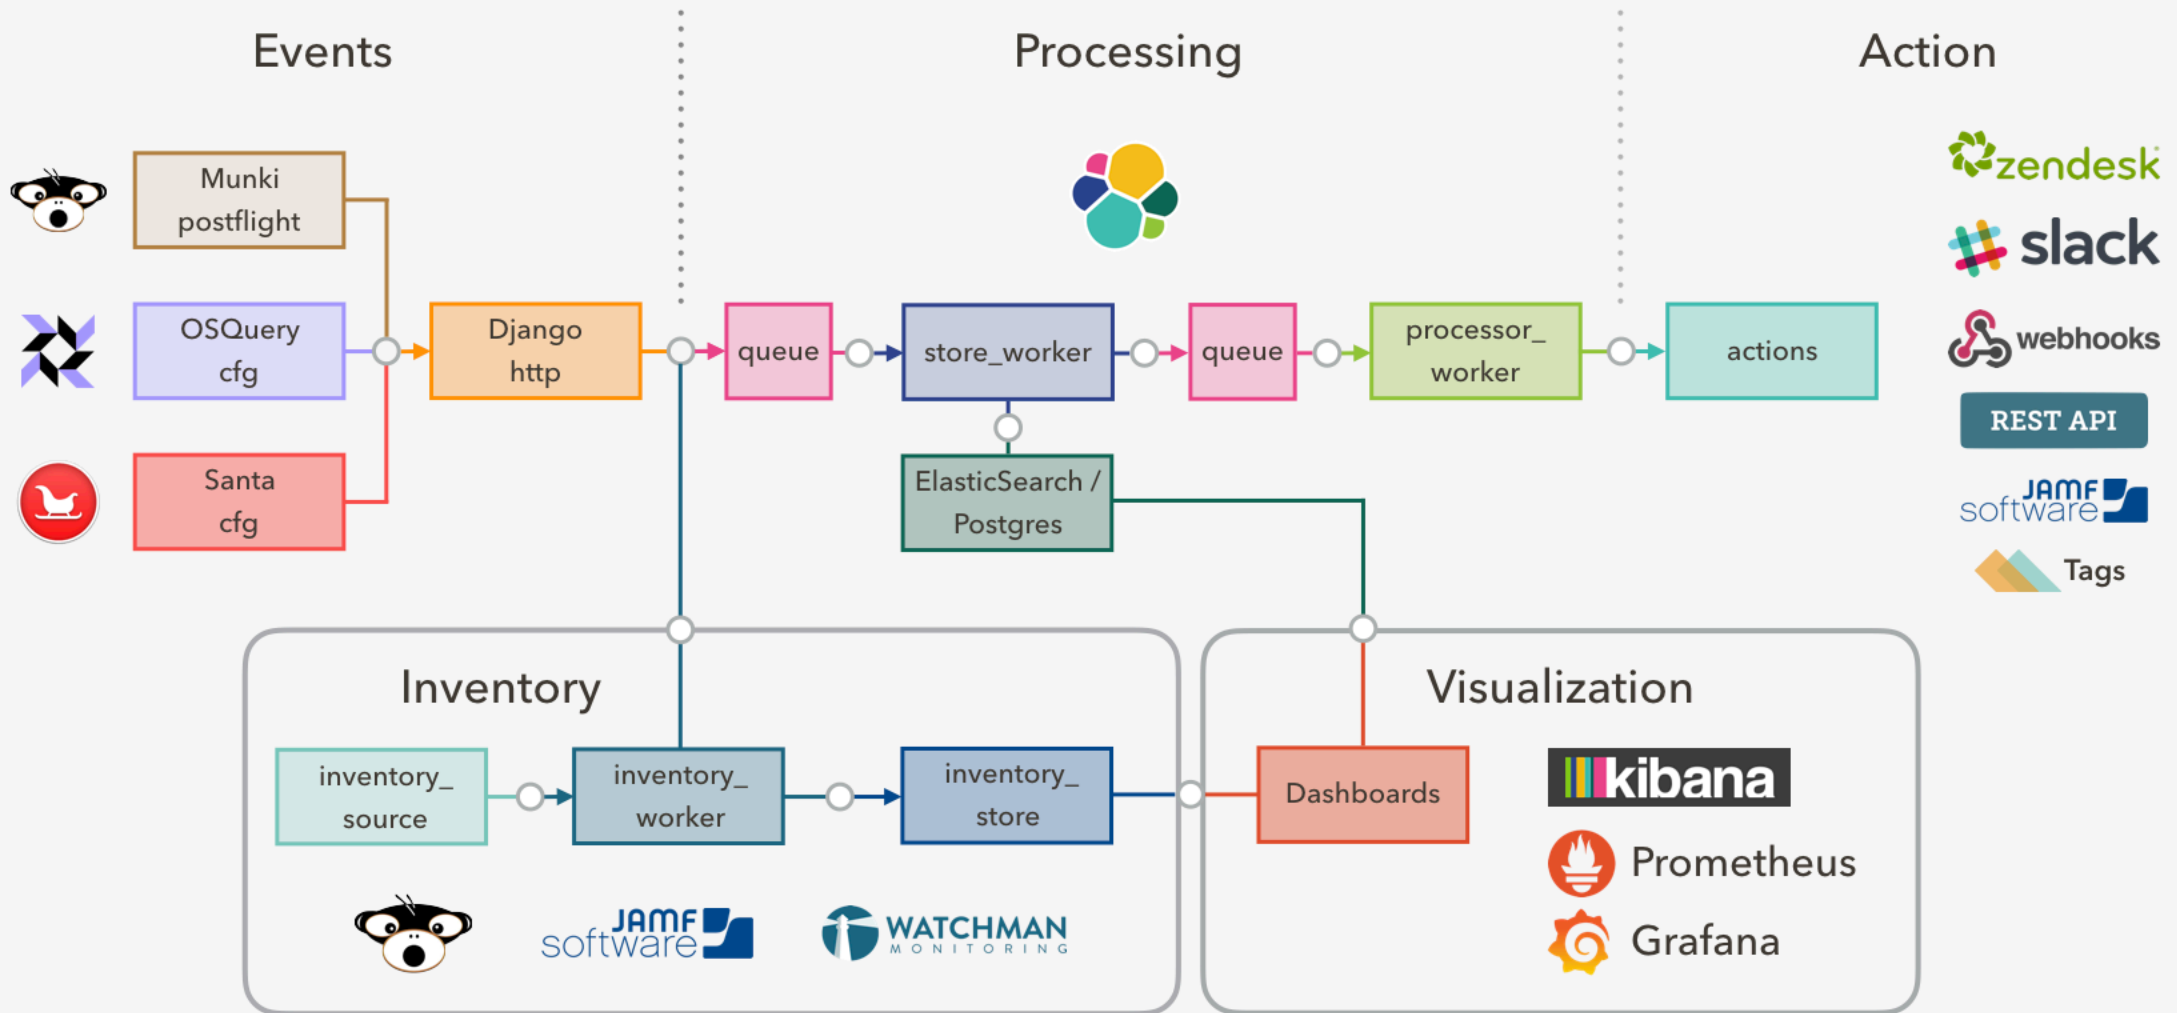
Events

Processing

Action

Munki postflight

OSQuery cfg

Santa cfg

Django http

queue

store_worker

queue

processor_ worker

actions

ElasticSearch / Postgres

zendesk

slack

webhooks

REST API

JAMF software

Tags

Inventory

inventory_ source

inventory_ worker

inventory_ store

JAMF software

WATCHMAN MONITORING

Visualization

Dashboards

kibana

Prometheus

Grafana